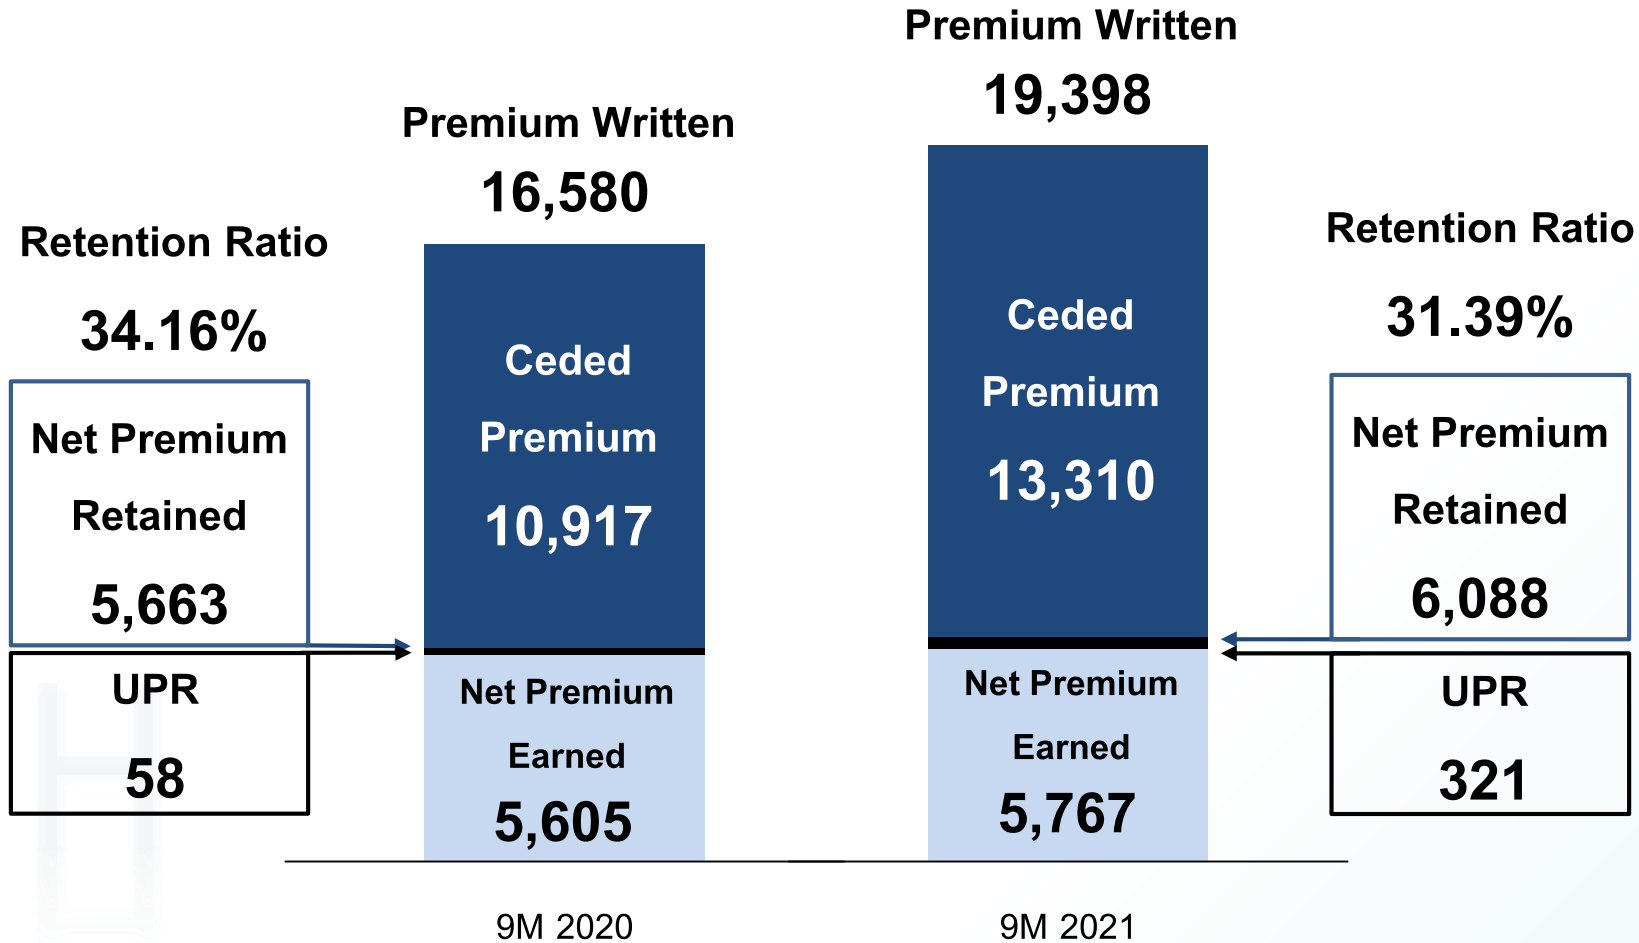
Retention Ratio

34.16%

Net Premium Retained

5,663

UPR

58

Premium Written

16,580

Ceded Premium

10,917

Net Premium Earned

5,605

9M 2020

Premium Written

19,398

Ceded Premium

13,310

Net Premium Earned

5,767

9M 2021

Retention Ratio

31.39%

Net Premium Retained

6,088

UPR

321